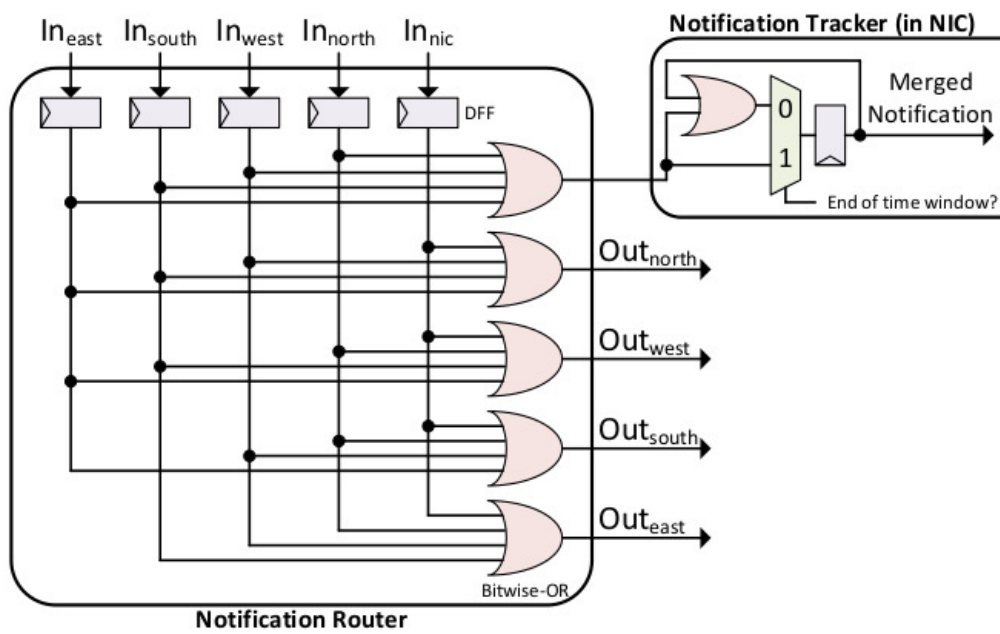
In$_{east}$ In$_{south}$ In$_{west}$ In$_{north}$ In$_{nic}$

DFF

Notification Tracker (in NIC)

0

1

Merged Notification

End of time window?

Out$_{north}$

Out$_{west}$

Out$_{south}$

Out$_{east}$

Bitwise-OR

Notification Router